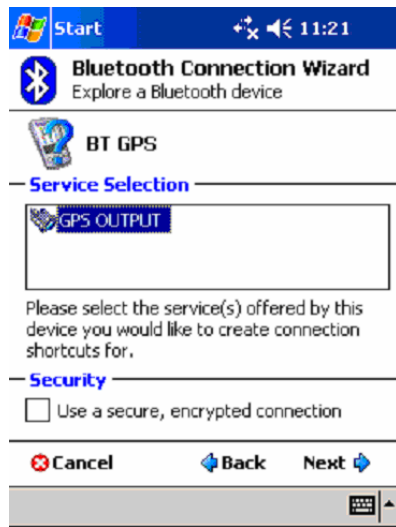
Start 11:21

Bluetooth Connection Wizard
Explore a Bluetooth device

BT GPS

Service Selection

GPS OUTPUT

Please select the service(s) offered by this device you would like to create connection shortcuts for.

Security

Use a secure, encrypted connection

Cancel Back Next